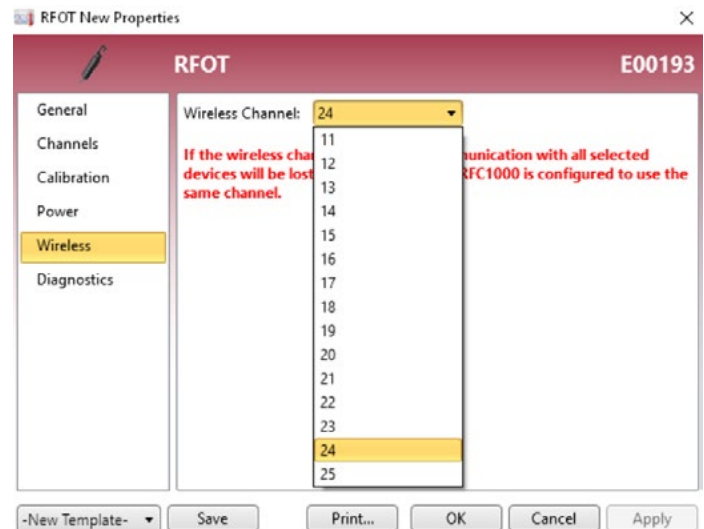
RFOT New Properties

×

RFOT

E00193

General

Channels

Calibration

Power

Wireless

Diagnostics

Wireless Channel: 24

11
12
13
14
15
16
17
18
19
20
21
22
23
24
25

If the wireless cha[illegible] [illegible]unication with all selected devices will be lost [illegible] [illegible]FC1000 is configured to use the same channel.

-New Template-

Save

Print...

OK

Cancel

Apply